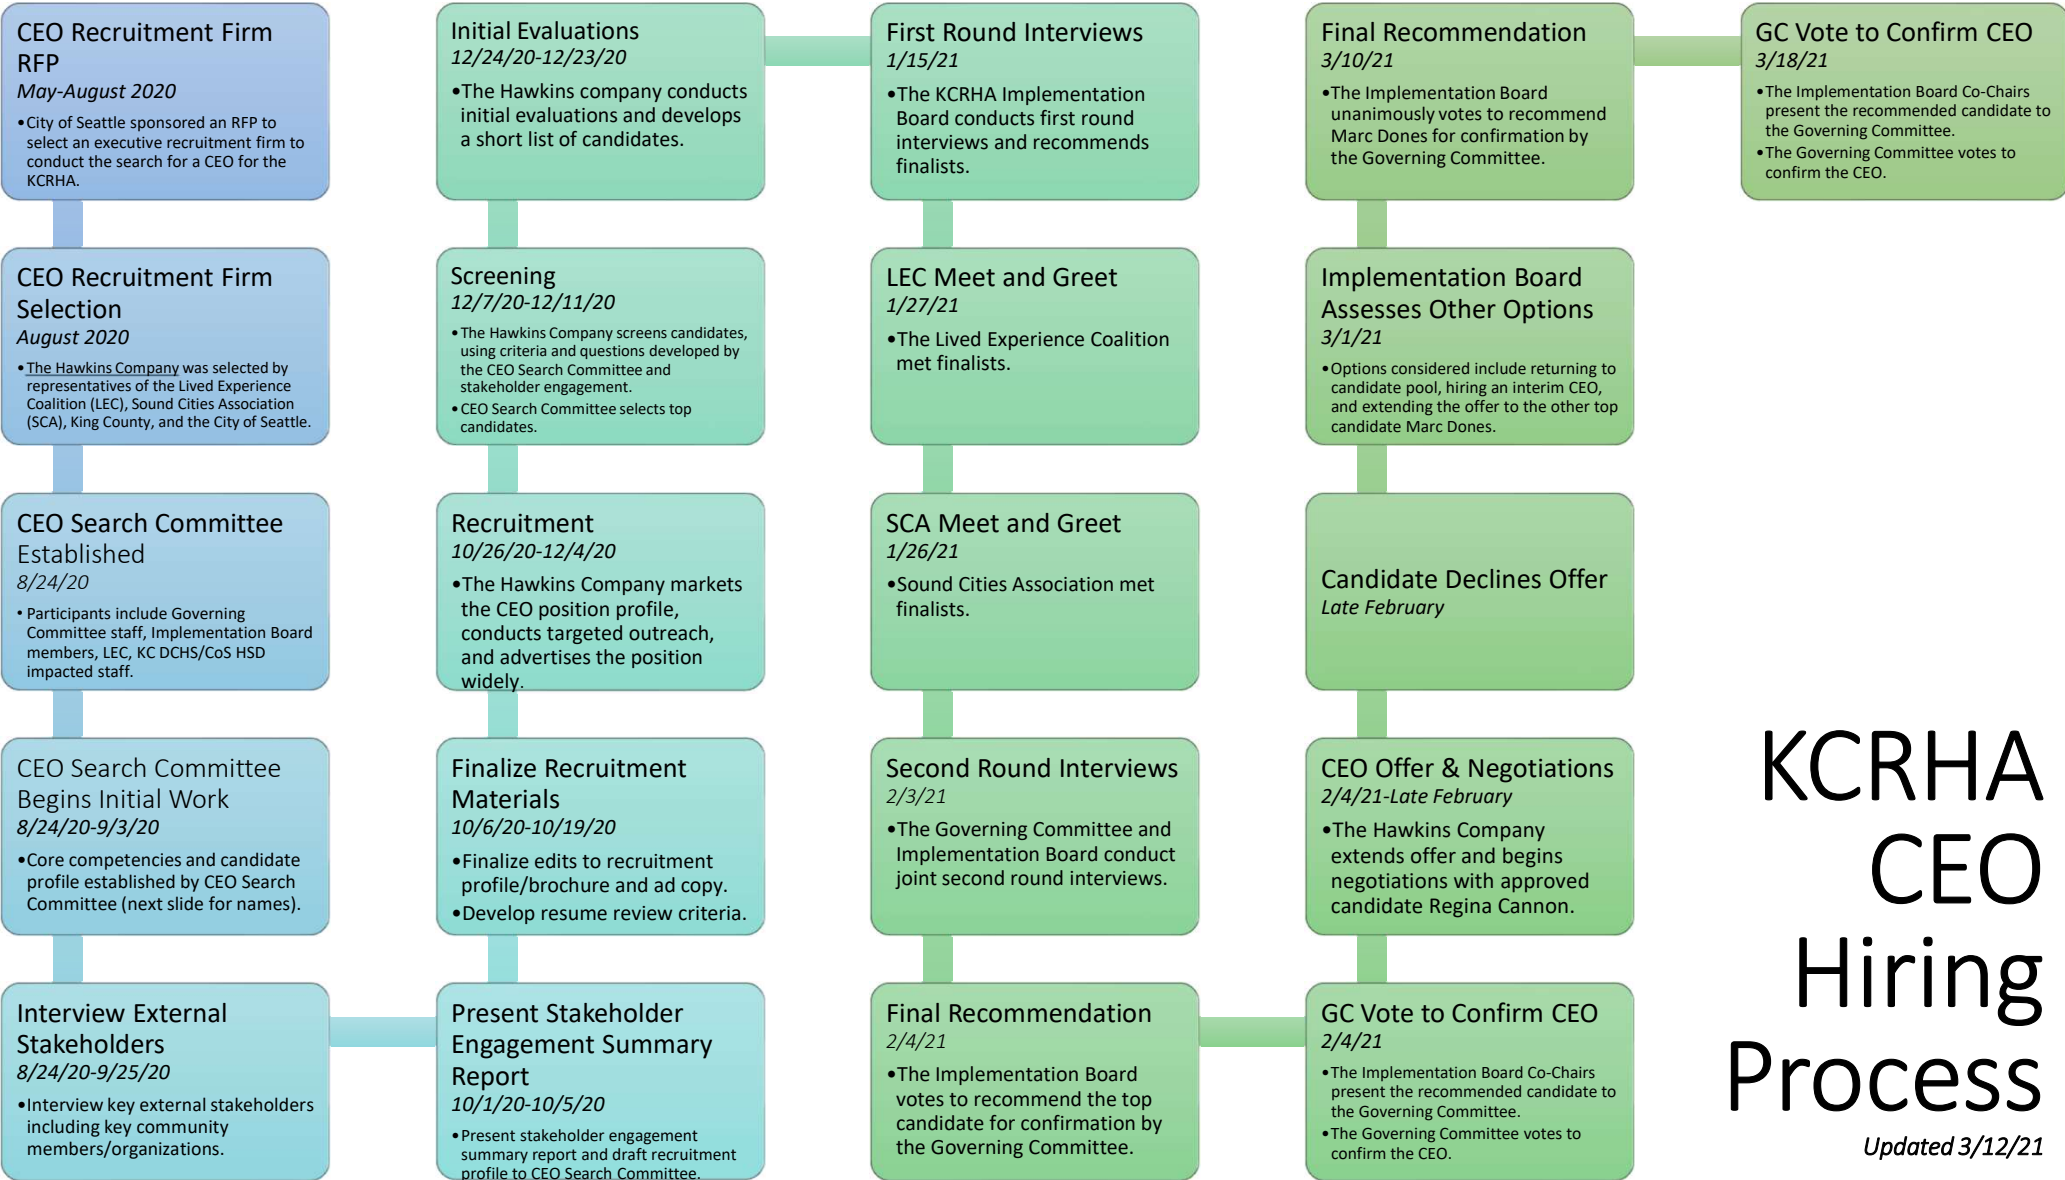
CEO Recruitment Firm RFP
May-August 2020
•City of Seattle sponsored an RFP to select an executive recruitment firm to conduct the search for a CEO for the KCRHA.

CEO Recruitment Firm Selection
August 2020
•The Hawkins Company was selected by representatives of the Lived Experience Coalition (LEC), Sound Cities Association (SCA), King County, and the City of Seattle.

CEO Search Committee Established
8/24/20
• Participants include Governing Committee staff, Implementation Board members, LEC, KC DCHS/CoS HSD impacted staff.

CEO Search Committee Begins Initial Work
8/24/20-9/3/20
•Core competencies and candidate profile established by CEO Search Committee (next slide for names).

Interview External Stakeholders
8/24/20-9/25/20
•Interview key external stakeholders including key community members/organizations.

Present Stakeholder Engagement Summary Report
10/1/20-10/5/20
•Present stakeholder engagement summary report and draft recruitment profile to CEO Search Committee.

Finalize Recruitment Materials
10/6/20-10/19/20
•Finalize edits to recruitment profile/brochure and ad copy.
•Develop resume review criteria.

Recruitment
10/26/20-12/4/20
•The Hawkins Company markets the CEO position profile, conducts targeted outreach, and advertises the position widely.

Screening
12/7/20-12/11/20
•The Hawkins Company screens candidates, using criteria and questions developed by the CEO Search Committee and stakeholder engagement.
•CEO Search Committee selects top candidates.

Initial Evaluations
12/24/20-12/23/20
•The Hawkins company conducts initial evaluations and develops a short list of candidates.

First Round Interviews
1/15/21
•The KCRHA Implementation Board conducts first round interviews and recommends finalists.

LEC Meet and Greet
1/27/21
•The Lived Experience Coalition met finalists.

SCA Meet and Greet
1/26/21
•Sound Cities Association met finalists.

Second Round Interviews
2/3/21
•The Governing Committee and Implementation Board conduct joint second round interviews.

Final Recommendation
2/4/21
•The Implementation Board votes to recommend the top candidate for confirmation by the Governing Committee.

GC Vote to Confirm CEO
2/4/21
•The Implementation Board Co-Chairs present the recommended candidate to the Governing Committee.
•The Governing Committee votes to confirm the CEO.

CEO Offer & Negotiations
2/4/21-Late February
•The Hawkins Company extends offer and begins negotiations with approved candidate Regina Cannon.

Candidate Declines Offer
Late February

Implementation Board Assesses Other Options
3/1/21
•Options considered include returning to candidate pool, hiring an interim CEO, and extending the offer to the other top candidate Marc Dones.

Final Recommendation
3/10/21
•The Implementation Board unanimously votes to recommend Marc Dones for confirmation by the Governing Committee.

GC Vote to Confirm CEO
3/18/21
•The Implementation Board Co-Chairs present the recommended candidate to the Governing Committee.
•The Governing Committee votes to confirm the CEO.

KCRHA CEO Hiring Process
Updated 3/12/21